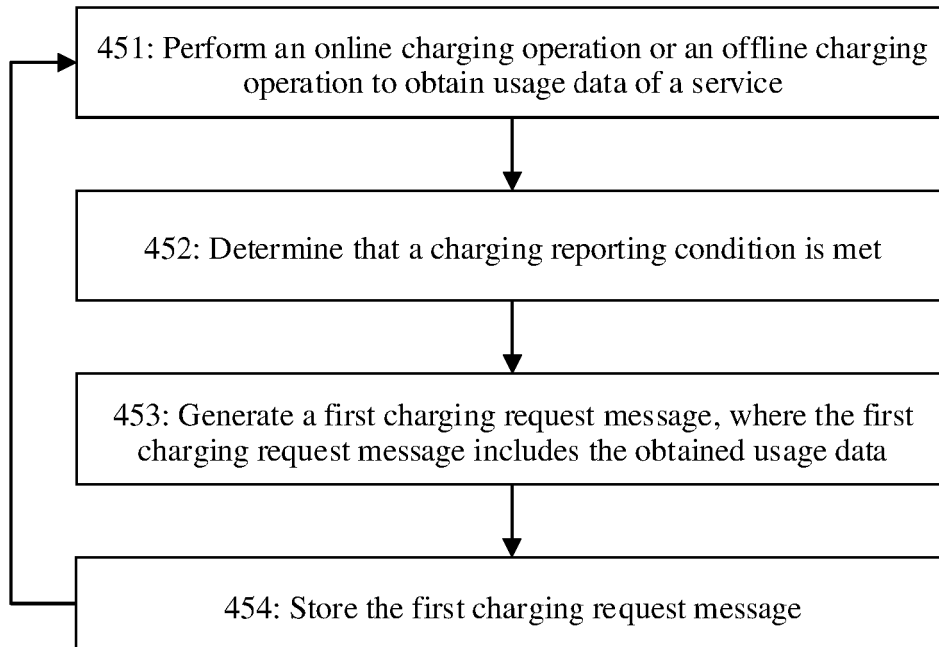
451: Perform an online charging operation or an offline charging operation to obtain usage data of a service

452: Determine that a charging reporting condition is met

453: Generate a first charging request message, where the first charging request message includes the obtained usage data

454: Store the first charging request message